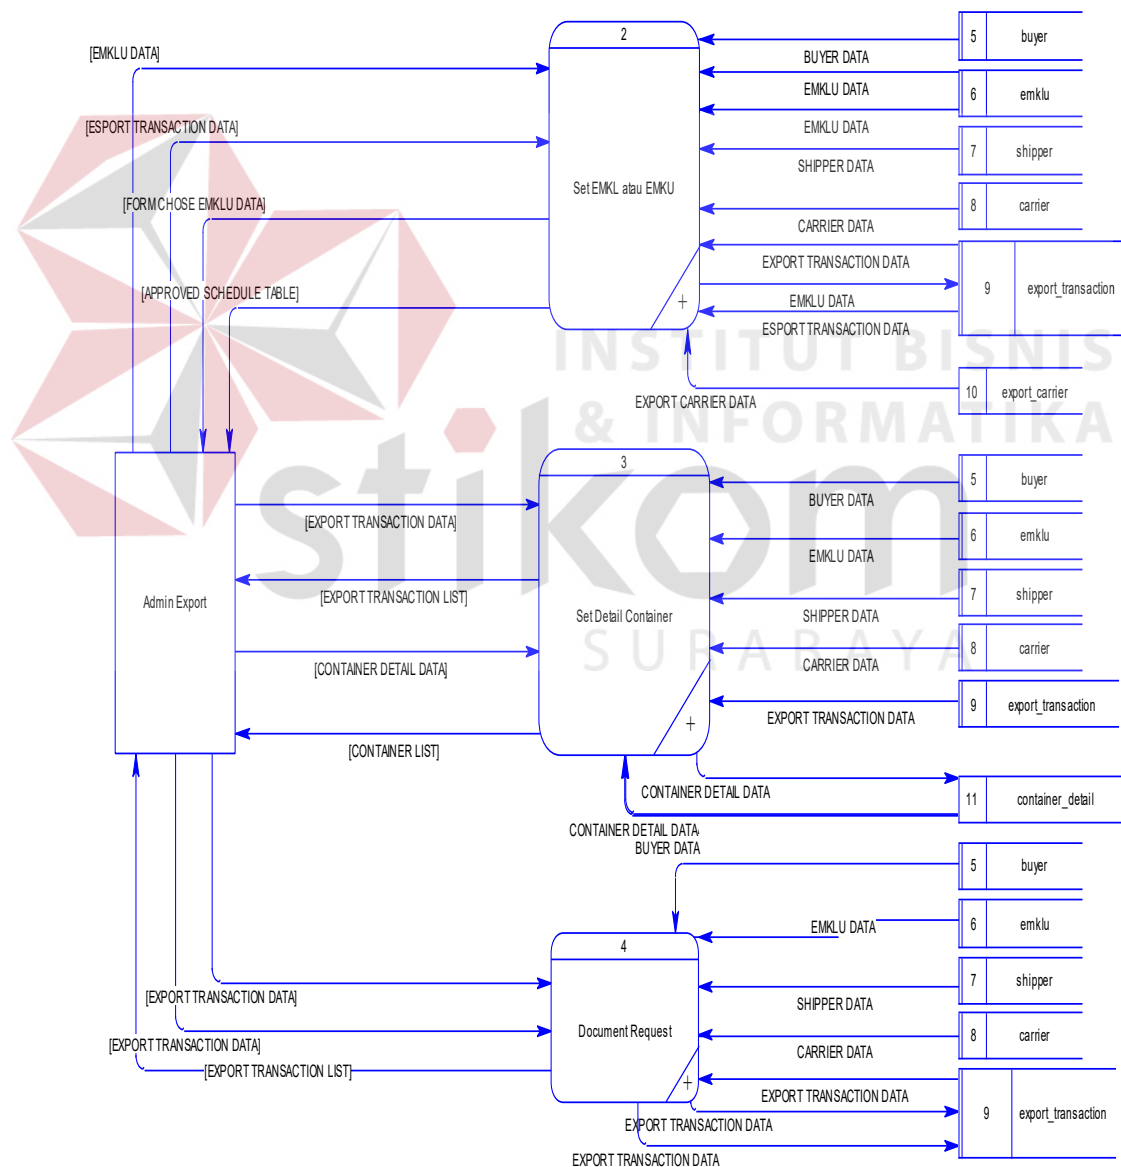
[EMKLU DATA]

[ESPORT TRANSACTION DATA]

[FORM CHOSE EMKLU DATA]

[APPROVED SCHEDULE TABLE]

2

Set EMKL atau EMKU

5 buyer

6 emklu

7 shipper

8 carrier

9 export_transaction

10 export_carrier

BUYER DATA

EMKLU DATA

EMKLU DATA

SHIPPER DATA

CARRIER DATA

EXPORT TRANSACTION DATA

EMKLU DATA

ESPORT TRANSACTION DATA

EXPORT CARRIER DATA

INSTITUT BISNIS & INFORMATIKA stikom SURABAYA

Admin Export

3

Set Detail Container

[EXPORT TRANSACTION DATA]

[EXPORT TRANSACTION LIST]

[CONTAINER DETAIL DATA]

[CONTAINER LIST]

5 buyer

6 emklu

7 shipper

8 carrier

9 export_transaction

11 container_detail

BUYER DATA

EMKLU DATA

SHIPPER DATA

CARRIER DATA

EXPORT TRANSACTION DATA

CONTAINER DETAIL DATA

CONTAINER DETAIL DATA

BUYER DATA

4

Document Request

5 buyer

6 emklu

7 shipper

8 carrier

9 export_transaction

EMKLU DATA

SHIPPER DATA

CARRIER DATA

EXPORT TRANSACTION DATA

EXPORT TRANSACTION DATA

EXPORT TRANSACTION DATA

[EXPORT TRANSACTION DATA]

[EXPORT TRANSACTION DATA]

[EXPORT TRANSACTION LIST]